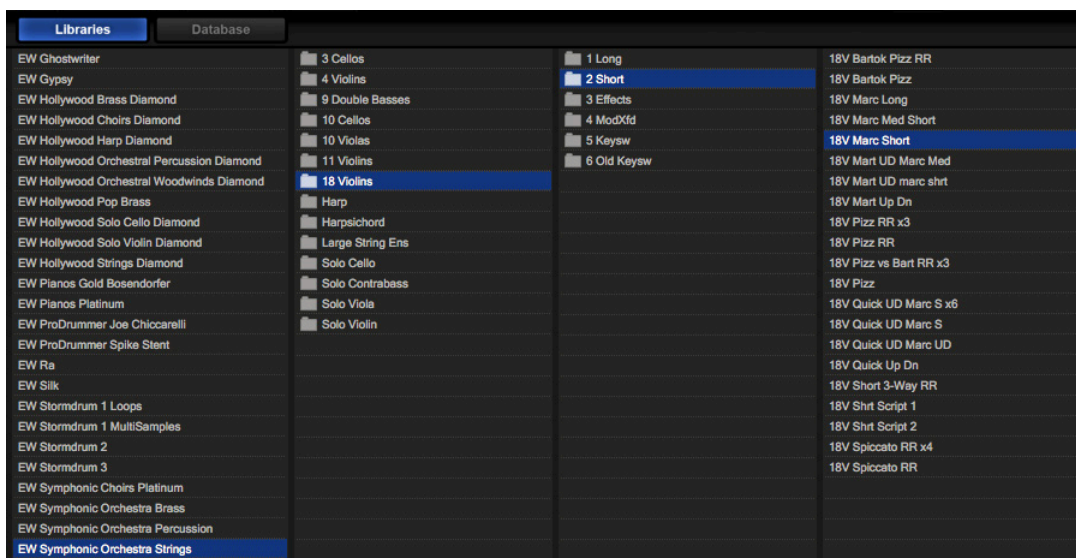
Libraries
Database

EW Ghostwriter
EW Gypsy
EW Hollywood Brass Diamond
EW Hollywood Choirs Diamond
EW Hollywood Harp Diamond
EW Hollywood Orchestral Percussion Diamond
EW Hollywood Orchestral Woodwinds Diamond
EW Hollywood Pop Brass
EW Hollywood Solo Cello Diamond
EW Hollywood Solo Violin Diamond
EW Hollywood Strings Diamond
EW Pianos Gold Bosendorfer
EW Pianos Platinum
EW ProDrummer Joe Chiccarelli
EW ProDrummer Spike Stent
EW Ra
EW Silk
EW Stormdrum 1 Loops
EW Stormdrum 1 MultiSamples
EW Stormdrum 2
EW Stormdrum 3
EW Symphonic Choirs Platinum
EW Symphonic Orchestra Brass
EW Symphonic Orchestra Percussion
EW Symphonic Orchestra Strings

3 Cellos
4 Violins
9 Double Basses
10 Cellos
10 Violas
11 Violins
18 Violins
Harp
Harpsichord
Large String Ens
Solo Cello
Solo Contrabass
Solo Viola
Solo Violin

1 Long
2 Short
3 Effects
4 ModXfd
5 Keysw
6 Old Keysw

18V Bartok Pizz RR
18V Bartok Pizz
18V Marc Long
18V Marc Med Short
18V Marc Short
18V Mart UD Marc Med
18V Mart UD marc shrt
18V Mart Up Dn
18V Pizz RR x3
18V Pizz RR
18V Pizz vs Bart RR x3
18V Pizz
18V Quick UD Marc S x6
18V Quick UD Marc S
18V Quick UD Marc UD
18V Quick Up Dn
18V Short 3-Way RR
18V Shrt Script 1
18V Shrt Script 2
18V Spiccato RR x4
18V Spiccato RR